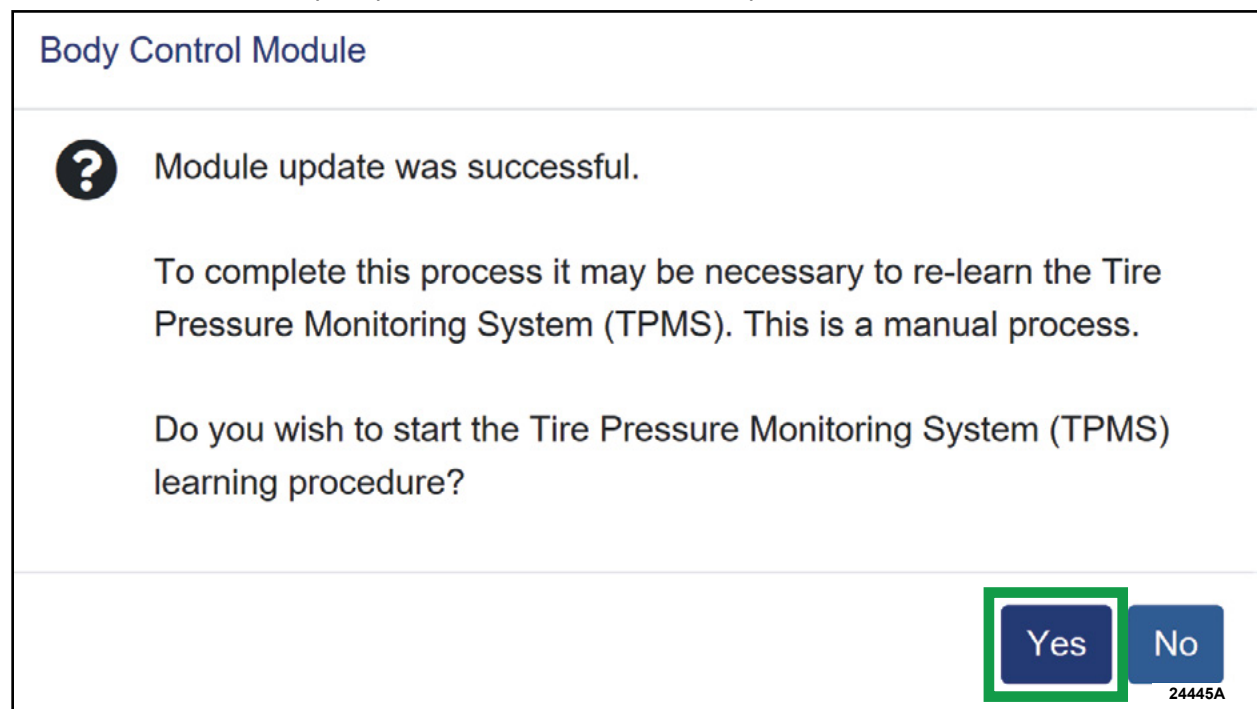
Body Control Module

Module update was successful.

To complete this process it may be necessary to re-learn the Tire Pressure Monitoring System (TPMS). This is a manual process.

Do you wish to start the Tire Pressure Monitoring System (TPMS) learning procedure?

Yes No

24445A